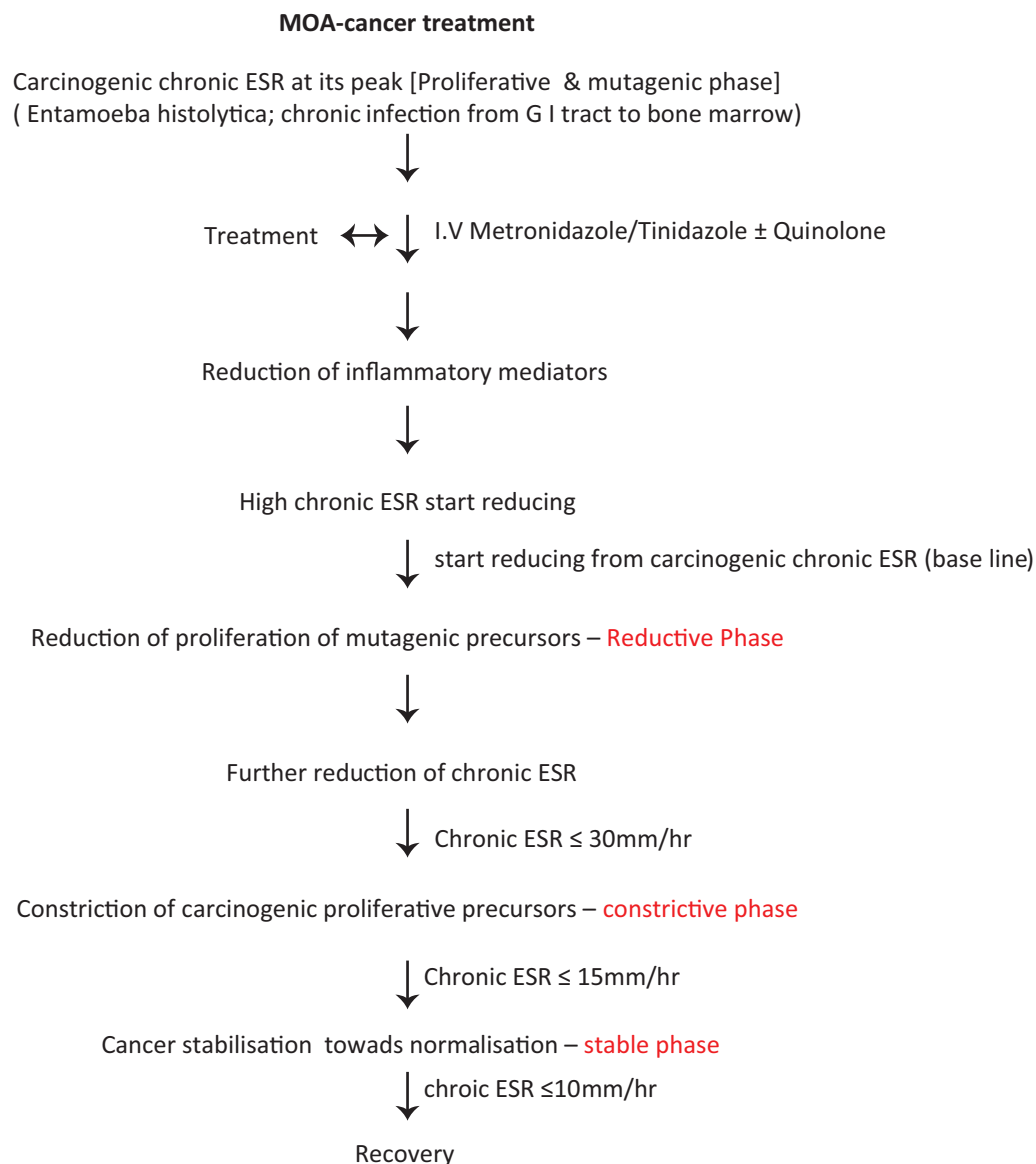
**MOA-cancer treatment**

Carcinogenic chronic ESR at its peak [Proliferative & mutagenic phase]
( Entamoeba histolytica; chronic infection from G I tract to bone marrow)

Treatment $\leftrightarrow$ I.V Metronidazole/Tinidazole ± Quinolone

Reduction of inflammatory mediators

High chronic ESR start reducing

start reducing from carcinogenic chronic ESR (base line)

Reduction of proliferation of mutagenic precursors – Reductive Phase

Further reduction of chronic ESR

Chronic ESR ≤ 30mm/hr

Constriction of carcinogenic proliferative precursors – constrictive phase

Chronic ESR ≤ 15mm/hr

Cancer stabilisation towads normalisation – stable phase

chroic ESR ≤10mm/hr

Recovery